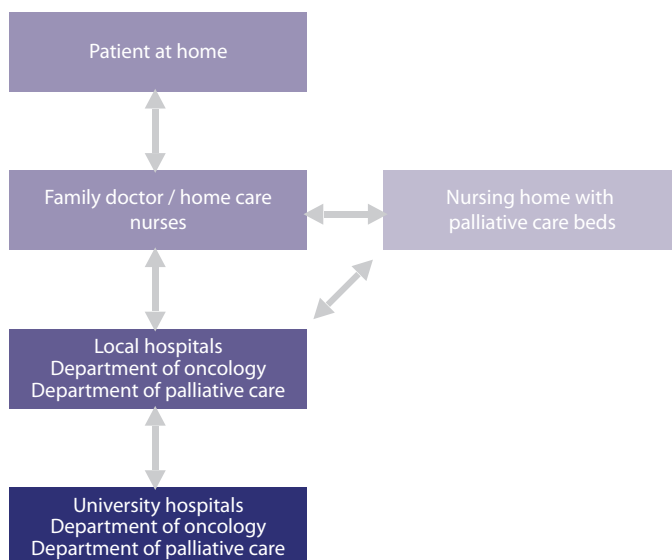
Patient at home

Family doctor / home care nurses

Nursing home with palliative care beds

Local hospitals
Department of oncology
Department of palliative care

University hospitals
Department of oncology
Department of palliative care